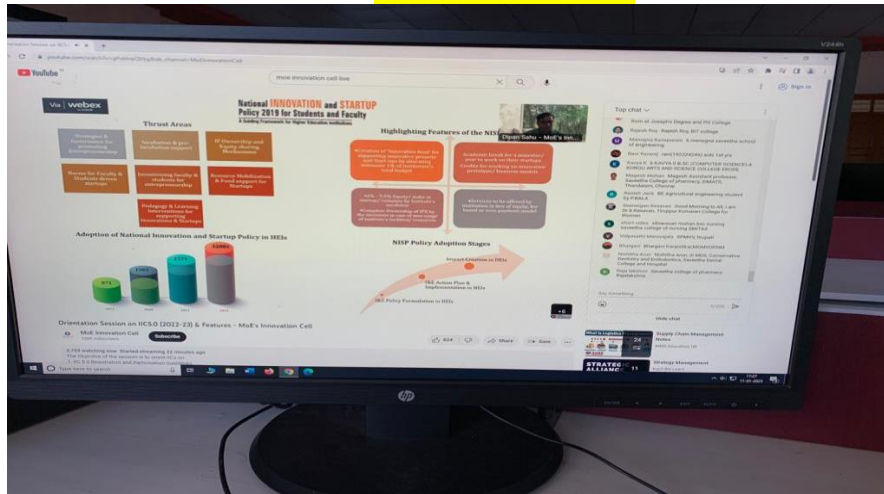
YouTube

moe innovation cell live

Via webex

National INNOVATION and STARTUP Policy 2019 for Students and Faculty

A Guiding Framework for Higher Education Institutions

Thrust Areas

Highlighting Features of the NISP

Dipan Sahu – MoE's Inn...

Adoption of National Innovation and Startup Policy in HEIs

NISP Policy Adoption Stages

Orientation Session on IICS.0 (2022-23) & Features – MoE's Innovation Cell

MoE Innovation Cell

Subscribe

624

Share

Save

Top chat

Hide chat

Supply Chain Management Notes

Strategy Management

STRATEGIC ALLIANCE

Type here to search

hp